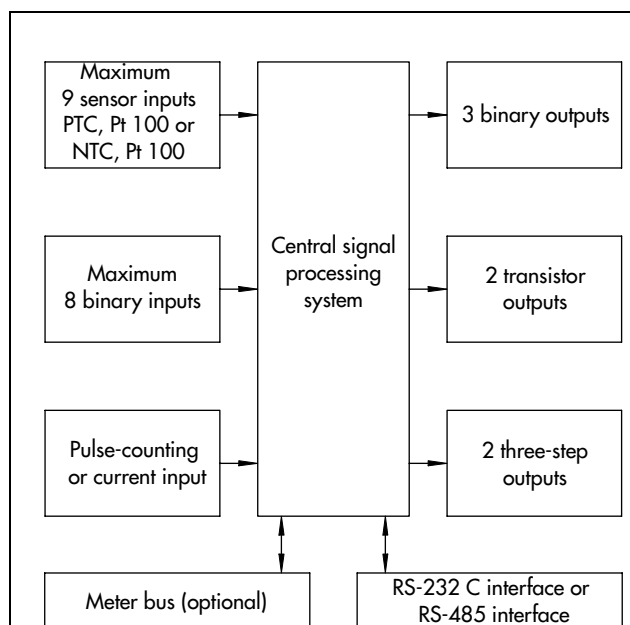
Maximum 9 sensor inputs PTC, Pt 100 or NTC, Pt 100

Maximum 8 binary inputs

Pulse-counting or current input

Central signal processing system

3 binary outputs

2 transistor outputs

2 three-step outputs

Meter bus (optional)

RS-232 C interface or RS-485 interface